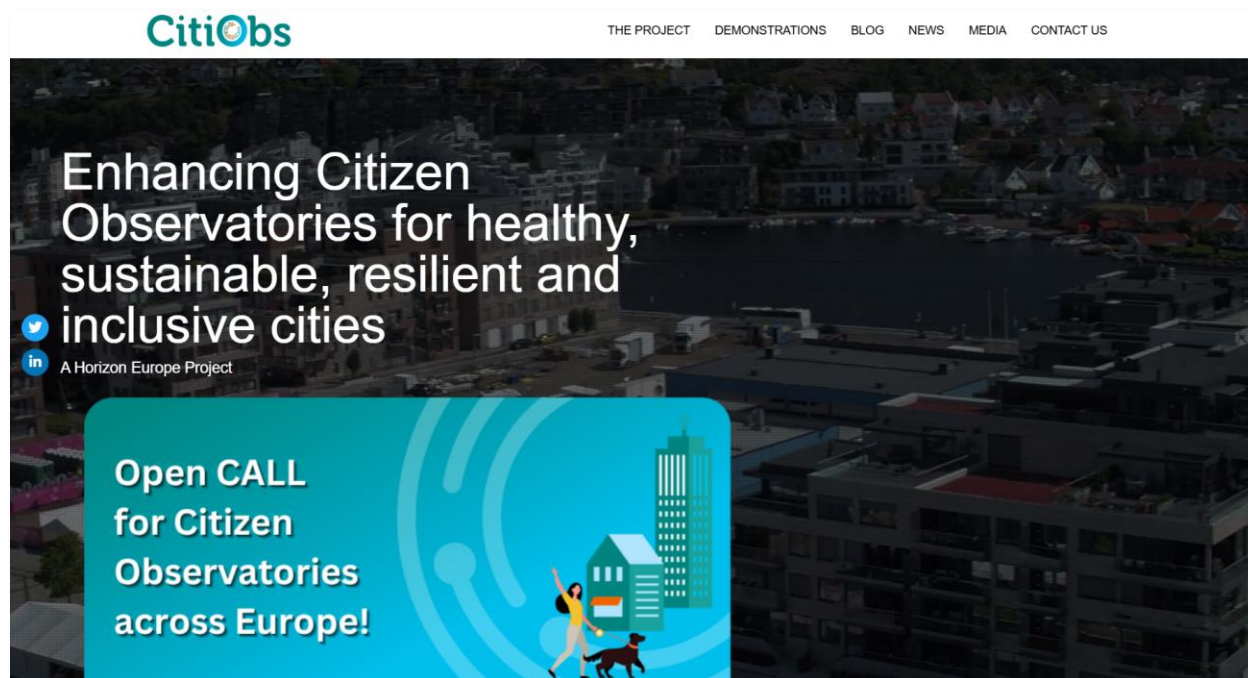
CitiObs

THE PROJECT DEMONSTRATIONS BLOG NEWS MEDIA CONTACT US

Enhancing Citizen Observatories for healthy, sustainable, resilient and inclusive cities

A Horizon Europe Project

Open CALL for Citizen Observatories across Europe!